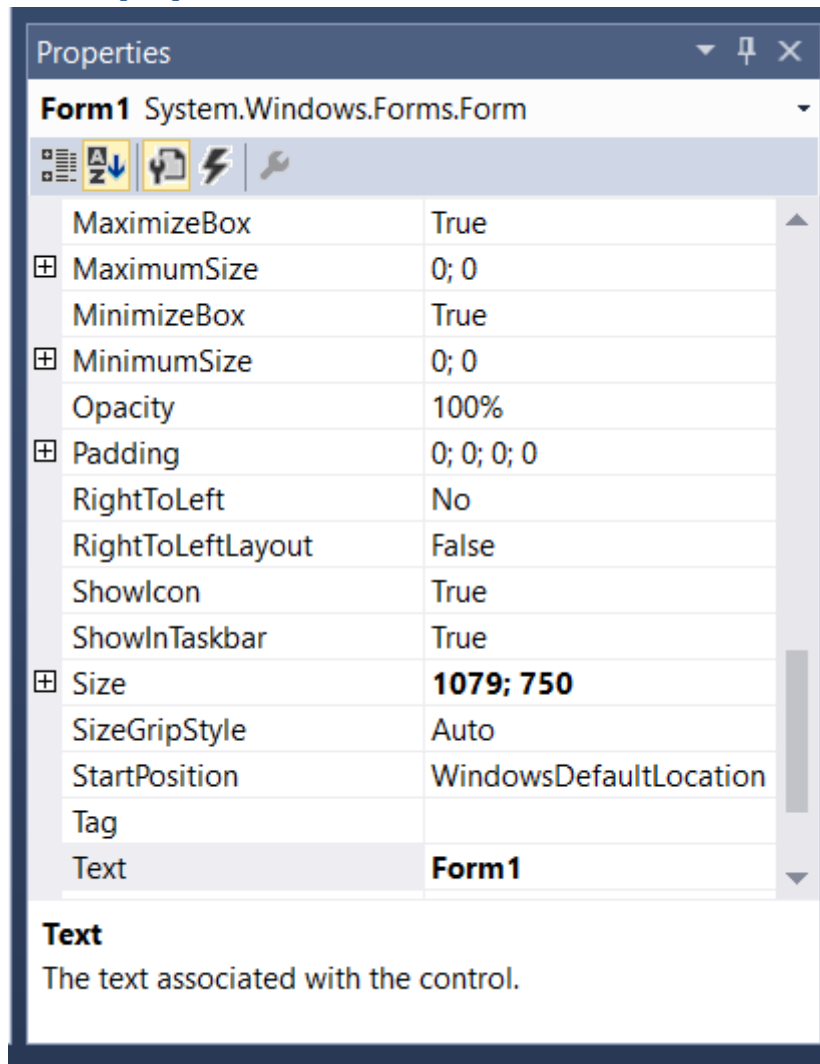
Properties

Form1 System.Windows.Forms.Form

| | |
|---|---|
| MaximizeBox | True |
| ⊞ MaximumSize | 0; 0 |
| MinimizeBox | True |
| ⊞ MinimumSize | 0; 0 |
| Opacity | 100% |
| ⊞ Padding | 0; 0; 0; 0 |
| RightToLeft | No |
| RightToLeftLayout | False |
| ShowIcon | True |
| ShowInTaskbar | True |
| ⊞ Size | **1079; 750** |
| SizeGripStyle | Auto |
| StartPosition | WindowsDefaultLocation |
| Tag | |
| Text | **Form1** |

**Text**
The text associated with the control.